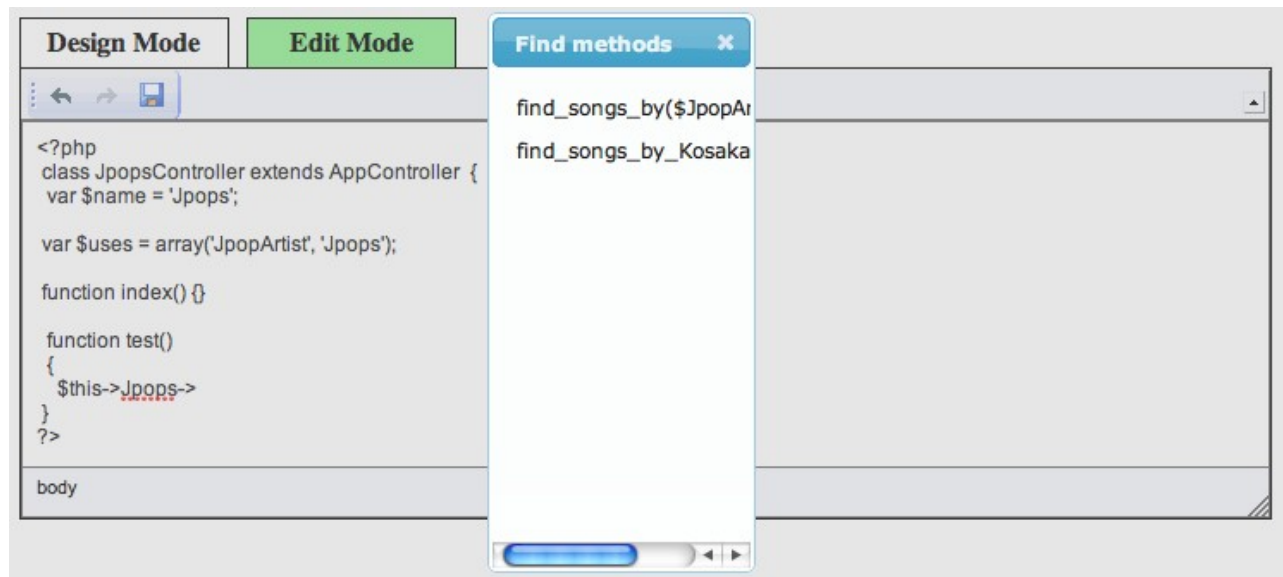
Design Mode

Edit Mode

Find methods ×

find_songs_by($JpopAr

find_songs_by_Kosaka

<?php
class JpopsController extends AppController {
var $name = 'Jpops';

var $uses = array('JpopArtist', 'Jpops');

function index() {}

function test()
{
$this->Jpops->
}
?>

body